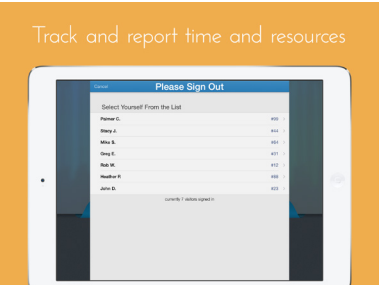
Track and report time and resources

Cancel

Please Sign Out

Select Yourself From the List

| | |
|---|---|
| Palmer C. | #00 |
| Stacy J. | #44 |
| Mike S. | #84 |
| Greg E. | #77 |
| Rob M. | #12 |
| Heather F. | #88 |
| John D. | #23 |

currently 7 visitors signed in